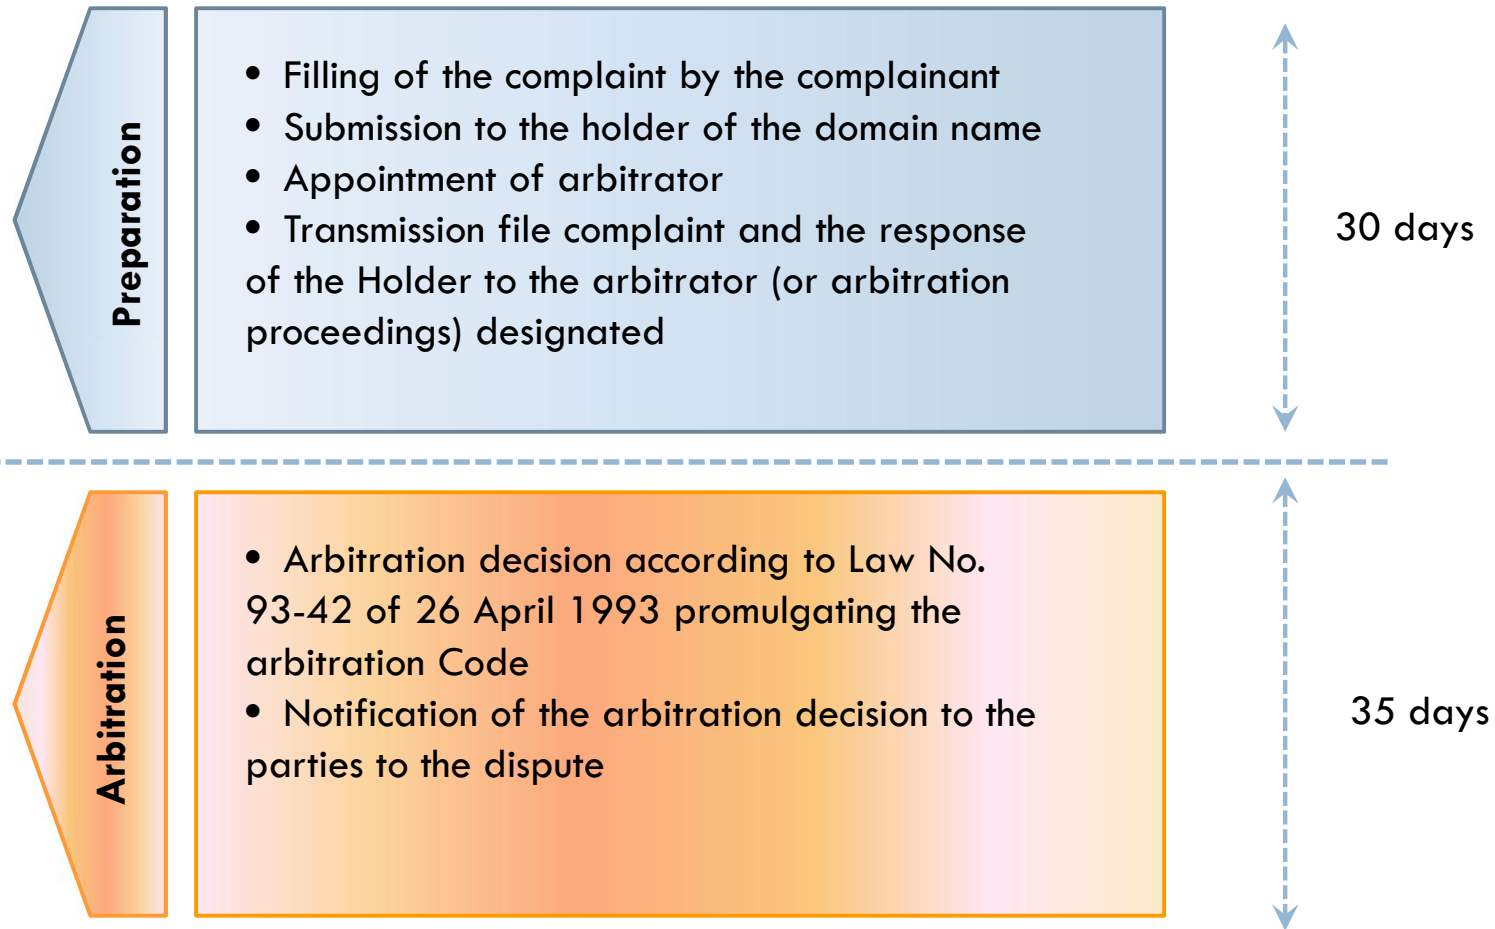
Preparation

• Filling of the complaint by the complainant
• Submission to the holder of the domain name
• Appointment of arbitrator
• Transmission file complaint and the response of the Holder to the arbitrator (or arbitration proceedings) designated

30 days

Arbitration

• Arbitration decision according to Law No. 93-42 of 26 April 1993 promulgating the arbitration Code
• Notification of the arbitration decision to the parties to the dispute

35 days